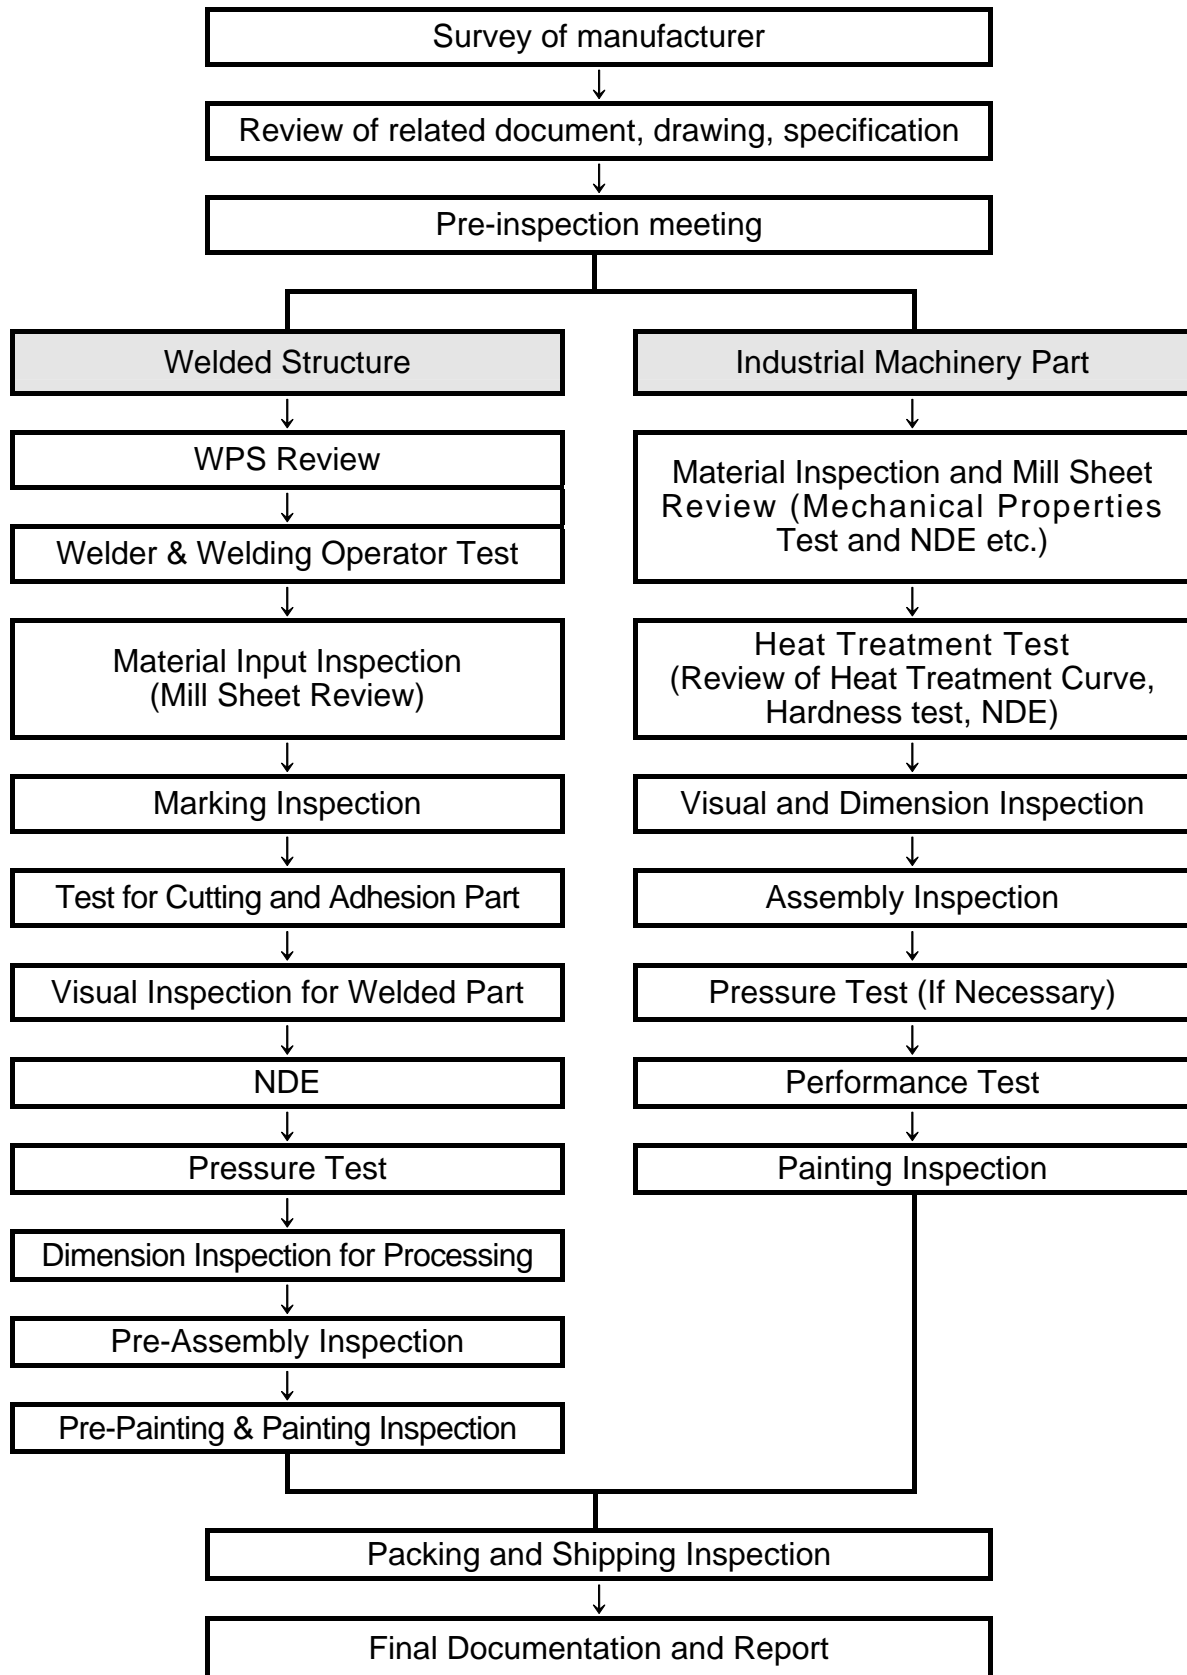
Survey of manufacturer

Review of related document, drawing, specification

Pre-inspection meeting

Welded Structure

WPS Review

Welder & Welding Operator Test

Material Input Inspection (Mill Sheet Review)

Marking Inspection

Test for Cutting and Adhesion Part

Visual Inspection for Welded Part

NDE

Pressure Test

Dimension Inspection for Processing

Pre-Assembly Inspection

Pre-Painting & Painting Inspection

Industrial Machinery Part

Material Inspection and Mill Sheet Review (Mechanical Properties Test and NDE etc.)

Heat Treatment Test (Review of Heat Treatment Curve, Hardness test, NDE)

Visual and Dimension Inspection

Assembly Inspection

Pressure Test (If Necessary)

Performance Test

Painting Inspection

Packing and Shipping Inspection

Final Documentation and Report